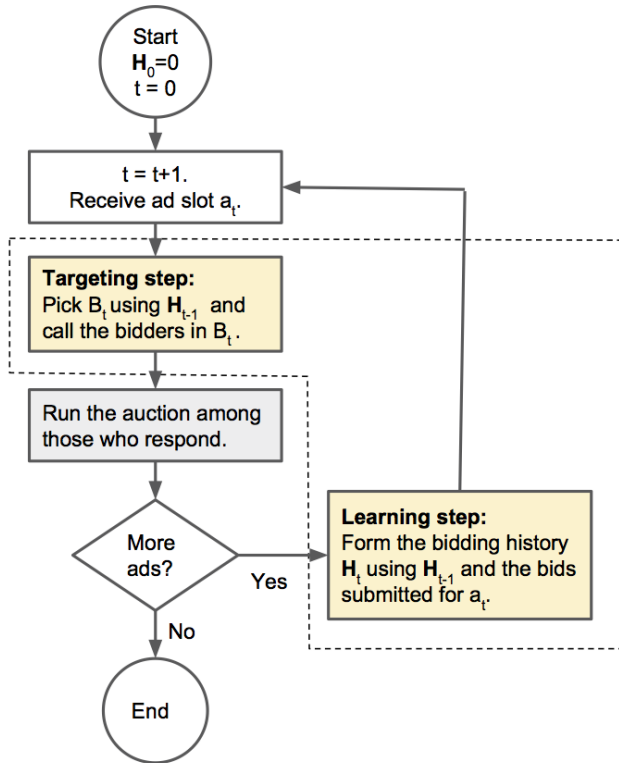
Start
$\mathbf{H}_0$=0
t = 0

t = t+1.
Receive ad slot $a_t$.

**Targeting step:**
Pick $B_t$ using $\mathbf{H}_{t-1}$ and call the bidders in $B_t$.

Run the auction among those who respond.

More ads?

Yes

No

**Learning step:**
Form the bidding history $\mathbf{H}_t$ using $\mathbf{H}_{t-1}$ and the bids submitted for $a_t$.

End